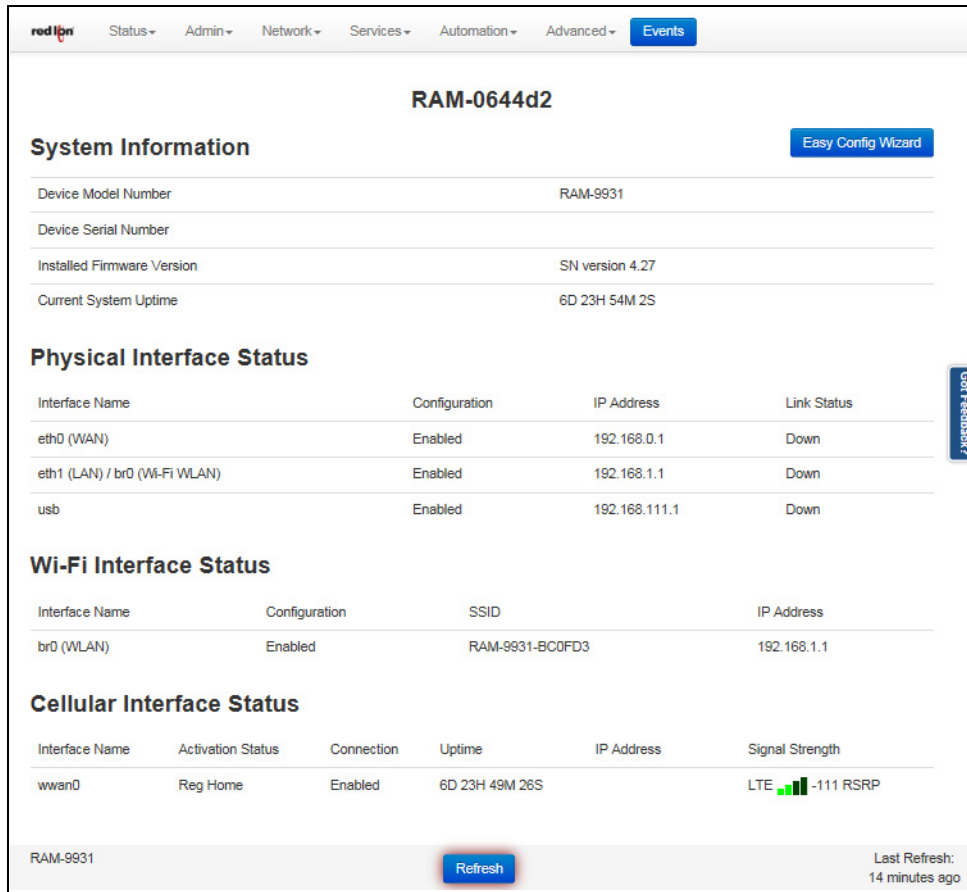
red lion Status▾ Admin▾ Network▾ Services▾ Automation▾ Advanced▾ Events

RAM-0644d2

System Information

Easy Config Wizard

| | |
|---|---|
| Device Model Number | RAM-9931 |
| Device Serial Number | |
| Installed Firmware Version | SN version 4.27 |
| Current System Uptime | 6D 23H 54M 2S |

Physical Interface Status

| Interface Name | Configuration | IP Address | Link Status |
|---|---|---|---|
| eth0 (WAN) | Enabled | 192.168.0.1 | Down |
| eth1 (LAN) / br0 (Wi-Fi WLAN) | Enabled | 192.168.1.1 | Down |
| usb | Enabled | 192.168.111.1 | Down |

Got Feedback?

Wi-Fi Interface Status

| Interface Name | Configuration | SSID | IP Address |
|---|---|---|---|
| br0 (WLAN) | Enabled | RAM-9931-BC0FD3 | 192.168.1.1 |

Cellular Interface Status

| Interface Name | Activation Status | Connection | Uptime | IP Address | Signal Strength |
|---|---|---|---|---|---|
| wwan0 | Reg Home | Enabled | 6D 23H 49M 26S | | LTE -111 RSRP |

RAM-9931

Refresh

Last Refresh: 14 minutes ago